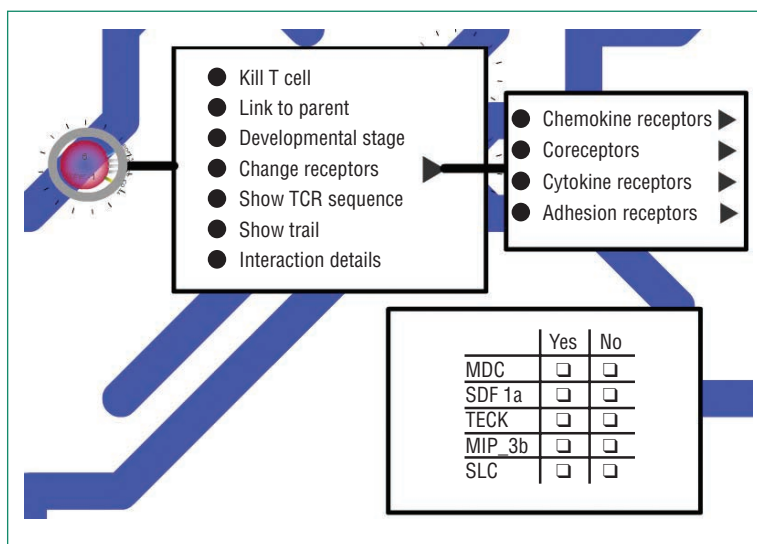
Kill T cell
Link to parent
Developmental stage
Change receptors
Show TCR sequence
Show trail
Interaction details

Chemokine receptors
Coreceptors
Cytokine receptors
Adhesion receptors

| | Yes | No |
|---|---|---|
| MDC | ❑ | ❑ |
| SDF 1a | ❑ | ❑ |
| TECK | ❑ | ❑ |
| MIP_3b | ❑ | ❑ |
| SLC | ❑ | ❑ |